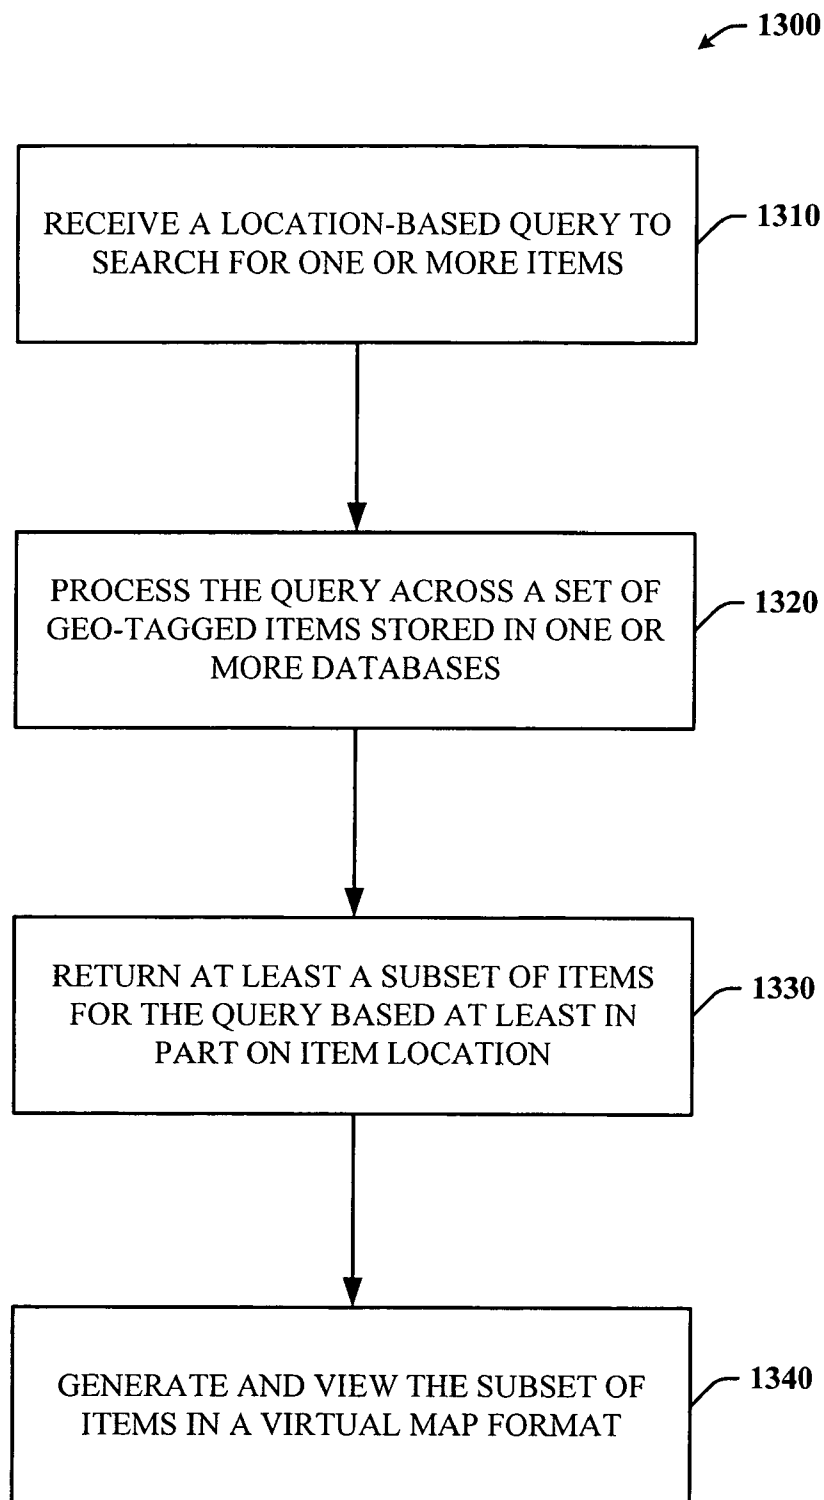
1300

RECEIVE A LOCATION-BASED QUERY TO SEARCH FOR ONE OR MORE ITEMS

1310

PROCESS THE QUERY ACROSS A SET OF GEO-TAGGED ITEMS STORED IN ONE OR MORE DATABASES

1320

RETURN AT LEAST A SUBSET OF ITEMS FOR THE QUERY BASED AT LEAST IN PART ON ITEM LOCATION

1330

GENERATE AND VIEW THE SUBSET OF ITEMS IN A VIRTUAL MAP FORMAT

1340